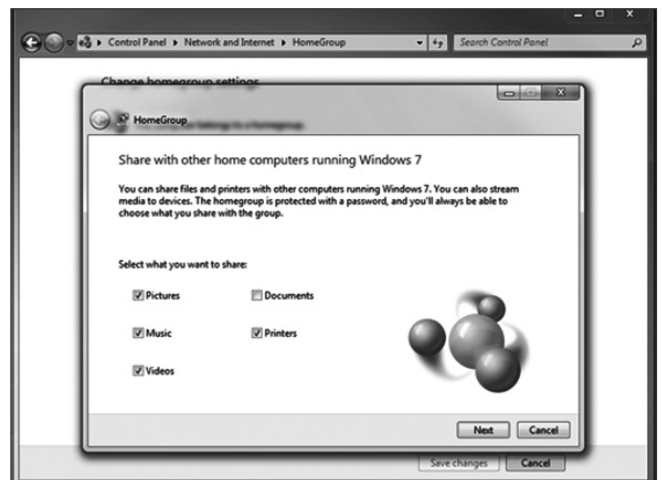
Control Panel ▸ Network and Internet ▸ HomeGroup

Search Control Panel

Change homegroup settings

HomeGroup

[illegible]

Share with other home computers running Windows 7

You can share files and printers with other computers running Windows 7. You can also stream media to devices. The homegroup is protected with a password, and you'll always be able to choose what you share with the group.

Select what you want to share:

Pictures

Documents

Music

Printers

Videos

Next

Cancel

Save changes

Cancel